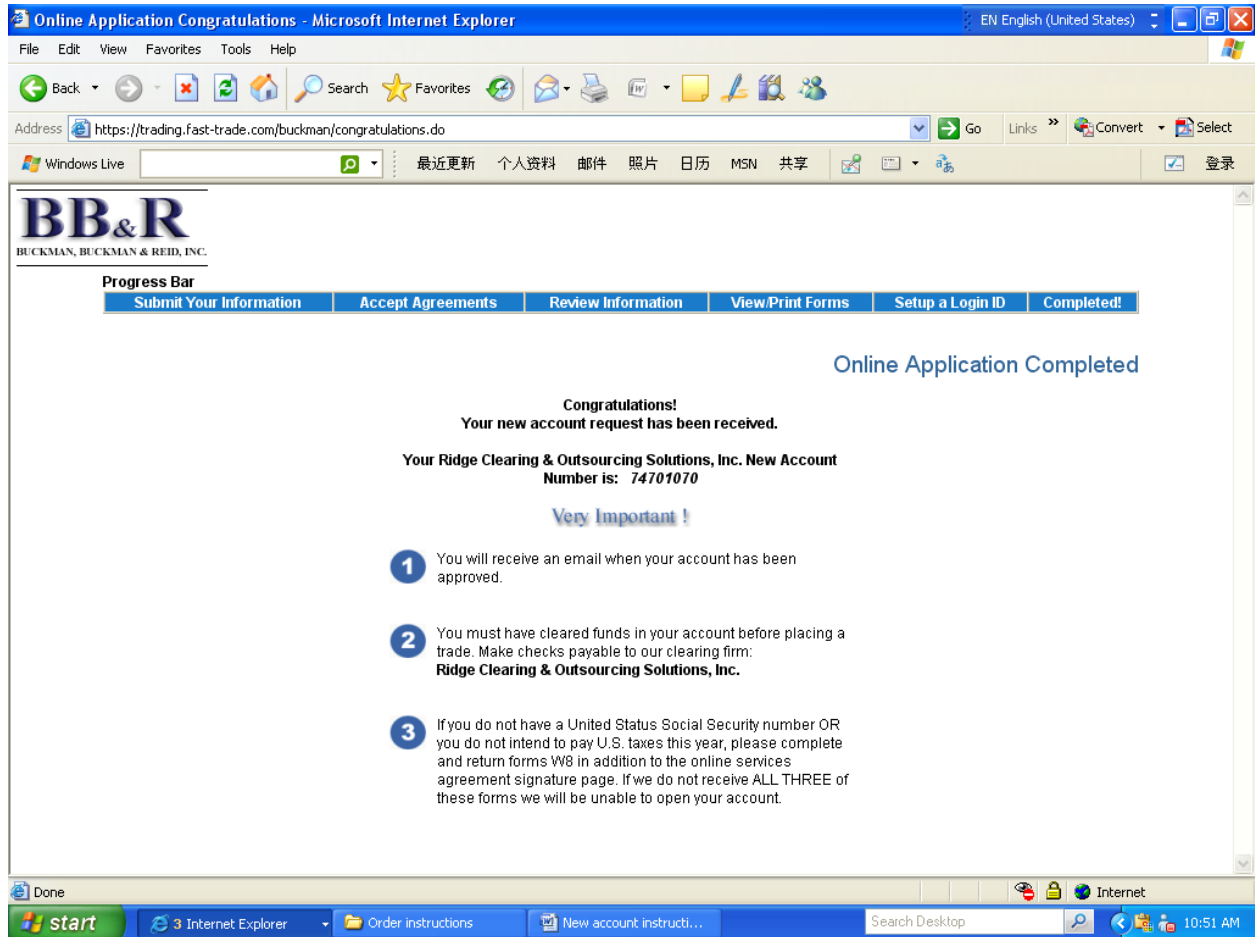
Online Application Congratulations - Microsoft Internet Explorer

EN English (United States)

File Edit View Favorites Tools Help

Back Search Favorites

Address https://trading.fast-trade.com/buckman/congratulations.do Go Links Convert Select

Windows Live 最近更新 个人资料 邮件 照片 日历 MSN 共享 登录

BB&R
BUCKMAN, BUCKMAN & REID, INC.

Progress Bar

| Submit Your Information | Accept Agreements | Review Information | View/Print Forms | Setup a Login ID | Completed! |
|---|---|---|---|---|---|

Online Application Completed

Congratulations!
Your new account request has been received.

Your Ridge Clearing & Outsourcing Solutions, Inc. New Account Number is: 74701070

Very Important !

1 You will receive an email when your account has been approved.

2 You must have cleared funds in your account before placing a trade. Make checks payable to our clearing firm:
Ridge Clearing & Outsourcing Solutions, Inc.

3 If you do not have a United Status Social Security number OR you do not intend to pay U.S. taxes this year, please complete and return forms W8 in addition to the online services agreement signature page. If we do not receive ALL THREE of these forms we will be unable to open your account.

Done Internet

start 3 Internet Explorer Order instructions New account instructi... Search Desktop 10:51 AM